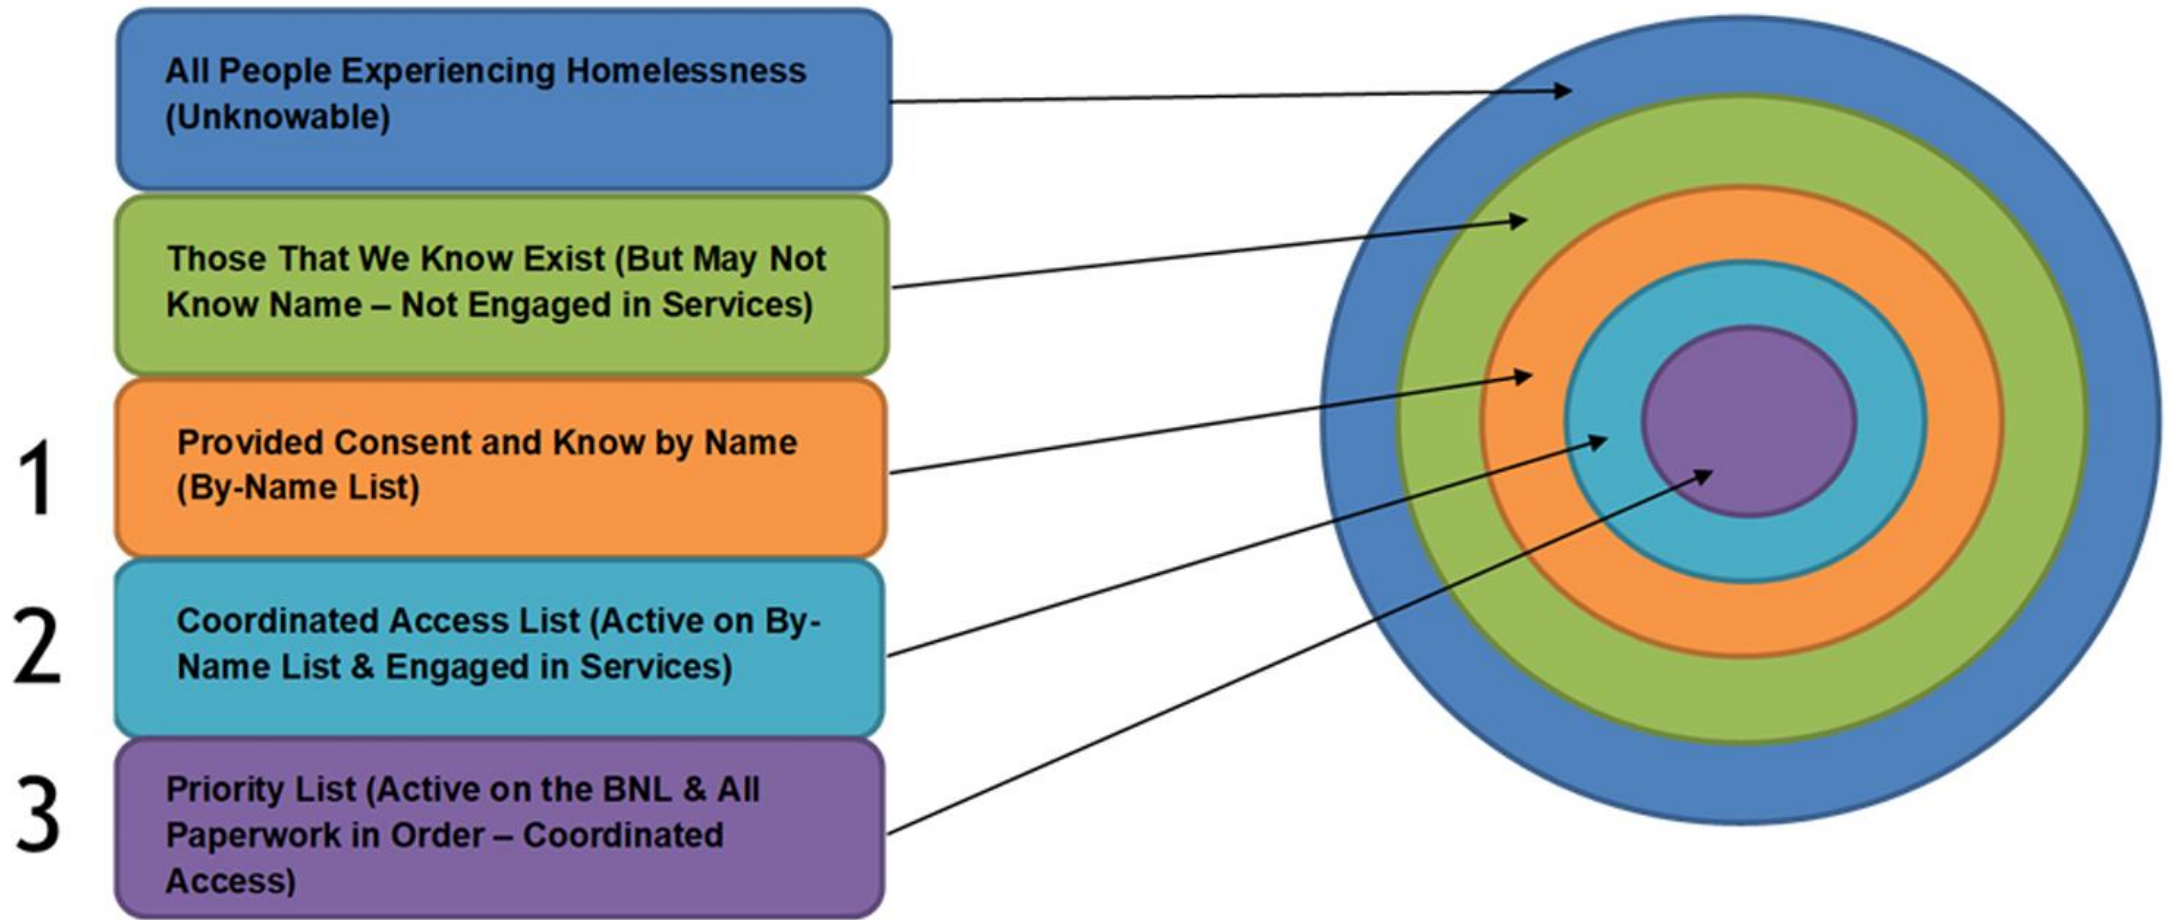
All People Experiencing Homelessness (Unknowable)

Those That We Know Exist (But May Not Know Name – Not Engaged in Services)

1

Provided Consent and Know by Name (By-Name List)

2

Coordinated Access List (Active on By-Name List & Engaged in Services)

3

Priority List (Active on the BNL & All Paperwork in Order – Coordinated Access)